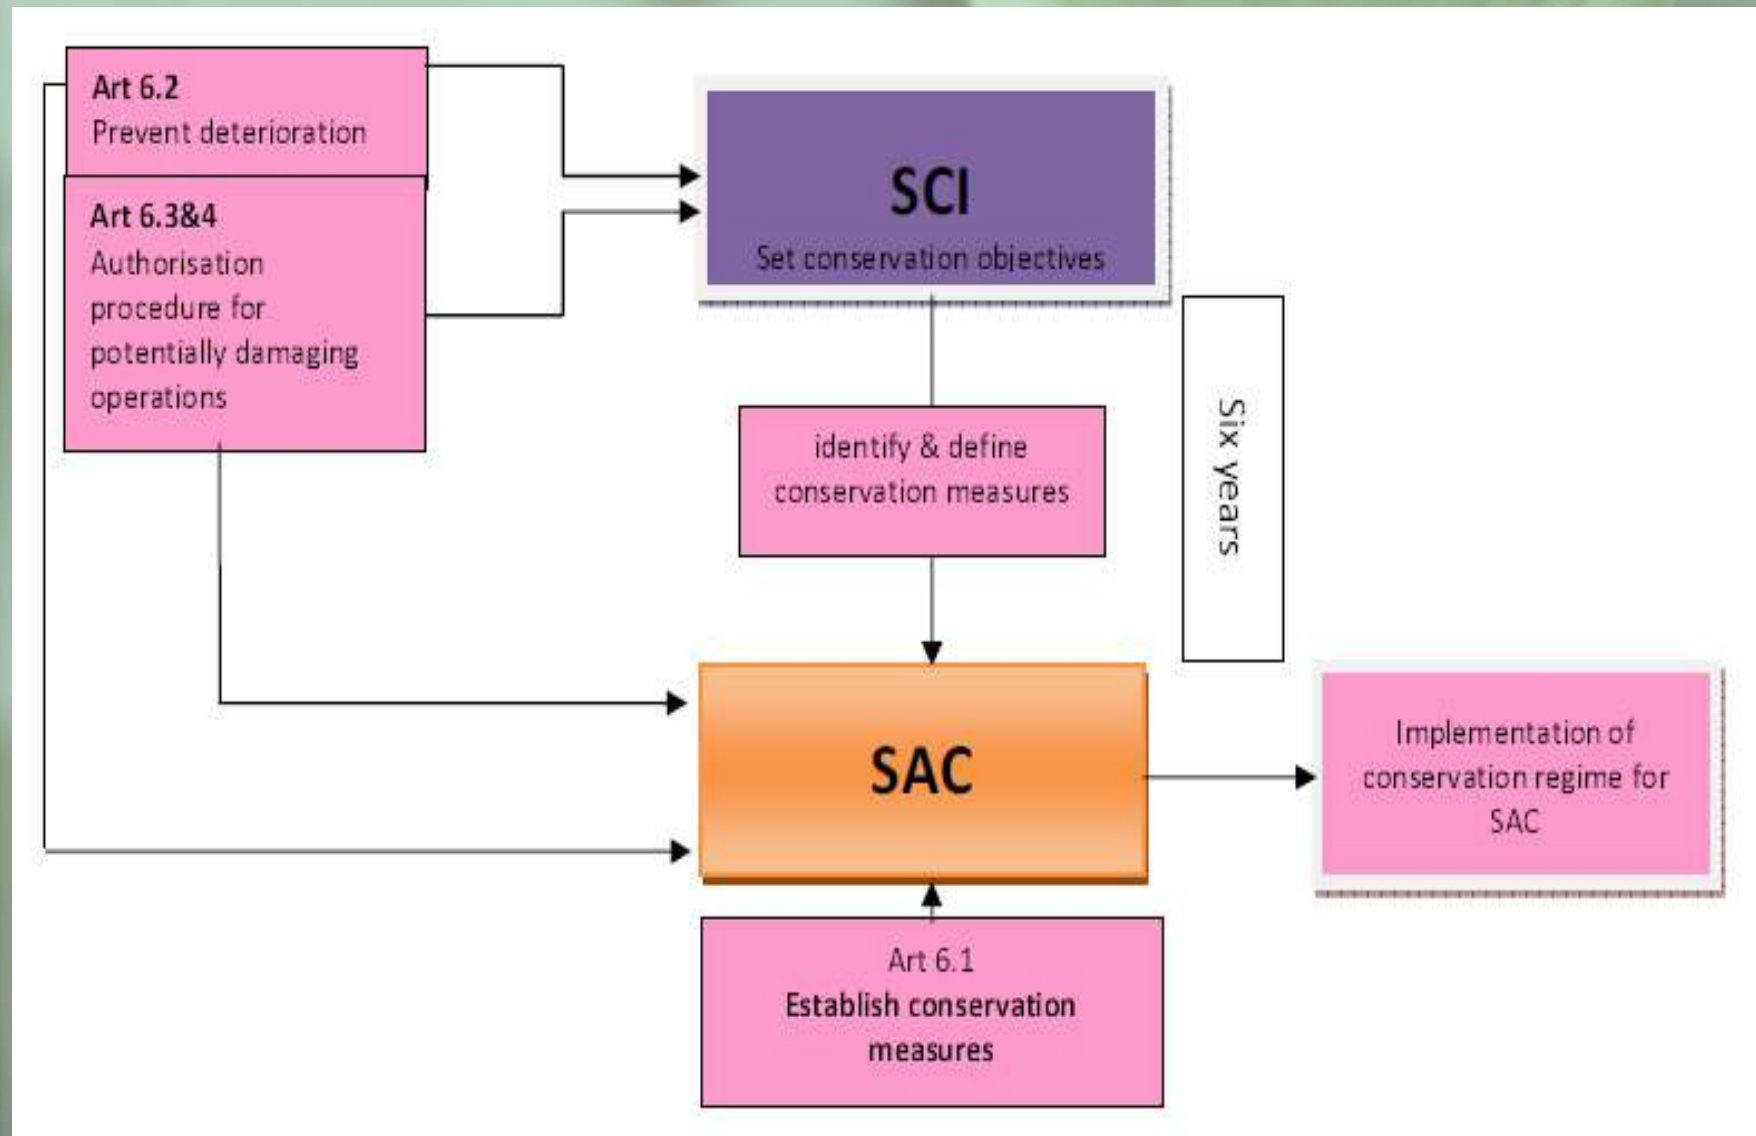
Art 6.2
Prevent deterioration

Art 6.3&4
Authorisation procedure for potentially damaging operations

SCI
Set conservation objectives

Six years

identify & define conservation measures

SAC

Implementation of conservation regime for SAC

Art 6.1
Establish conservation measures